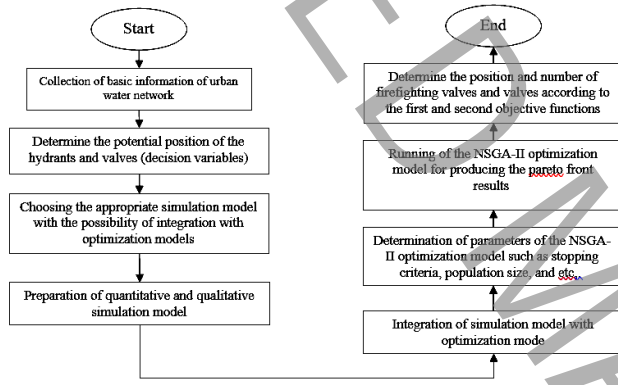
Start

Collection of basic information of urban water network

Determine the potential position of the hydrants and valves (decision variables)

Choosing the appropriate simulation model with the possibility of integration with optimization models

Preparation of quantitative and qualitative simulation model

Integration of simulation model with optimization mode

Determination of parameters of the NSGA-II optimization model such as stopping criteria, population size, and etc.

Running of the NSGA-II optimization model for producing the pareto front results

Determine the position and number of firefighting valves and valves according to the first and second objective functions

End